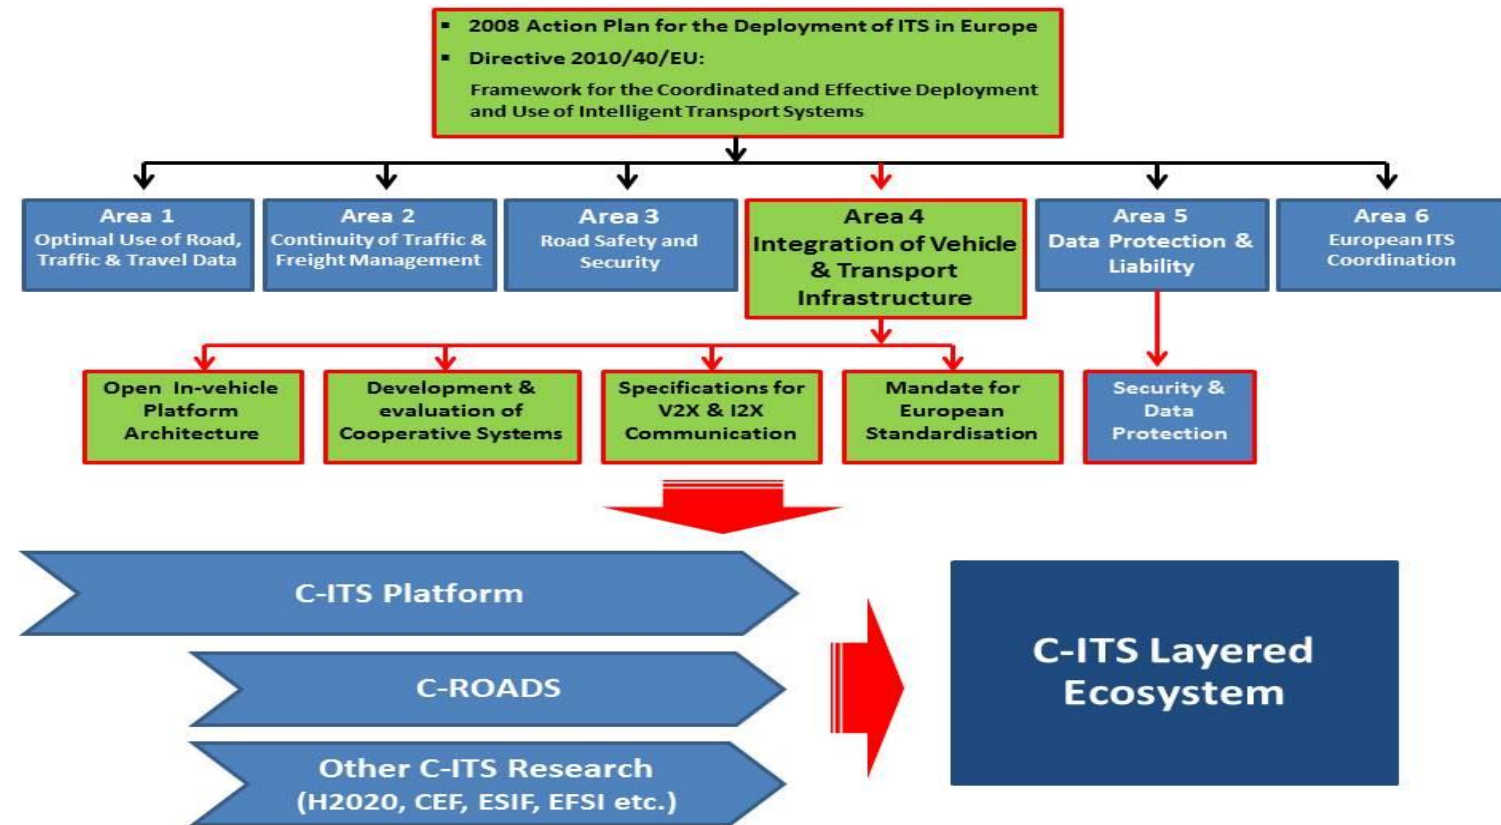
▪ 2008 Action Plan for the Deployment of ITS in Europe
▪ Directive 2010/40/EU:
Framework for the Coordinated and Effective Deployment and Use of Intelligent Transport Systems

Area 1
Optimal Use of Road, Traffic & Travel Data

Area 2
Continuity of Traffic & Freight Management

Area 3
Road Safety and Security

Area 4
Integration of Vehicle & Transport Infrastructure

Area 5
Data Protection & Liability

Area 6
European ITS Coordination

Open In-vehicle Platform Architecture

Development & evaluation of Cooperative Systems

Specifications for V2X & I2X Communication

Mandate for European Standardisation

Security & Data Protection

C-ITS Platform

C-ROADS

Other C-ITS Research (H2020, CEF, ESIF, EFSI etc.)

C-ITS Layered Ecosystem